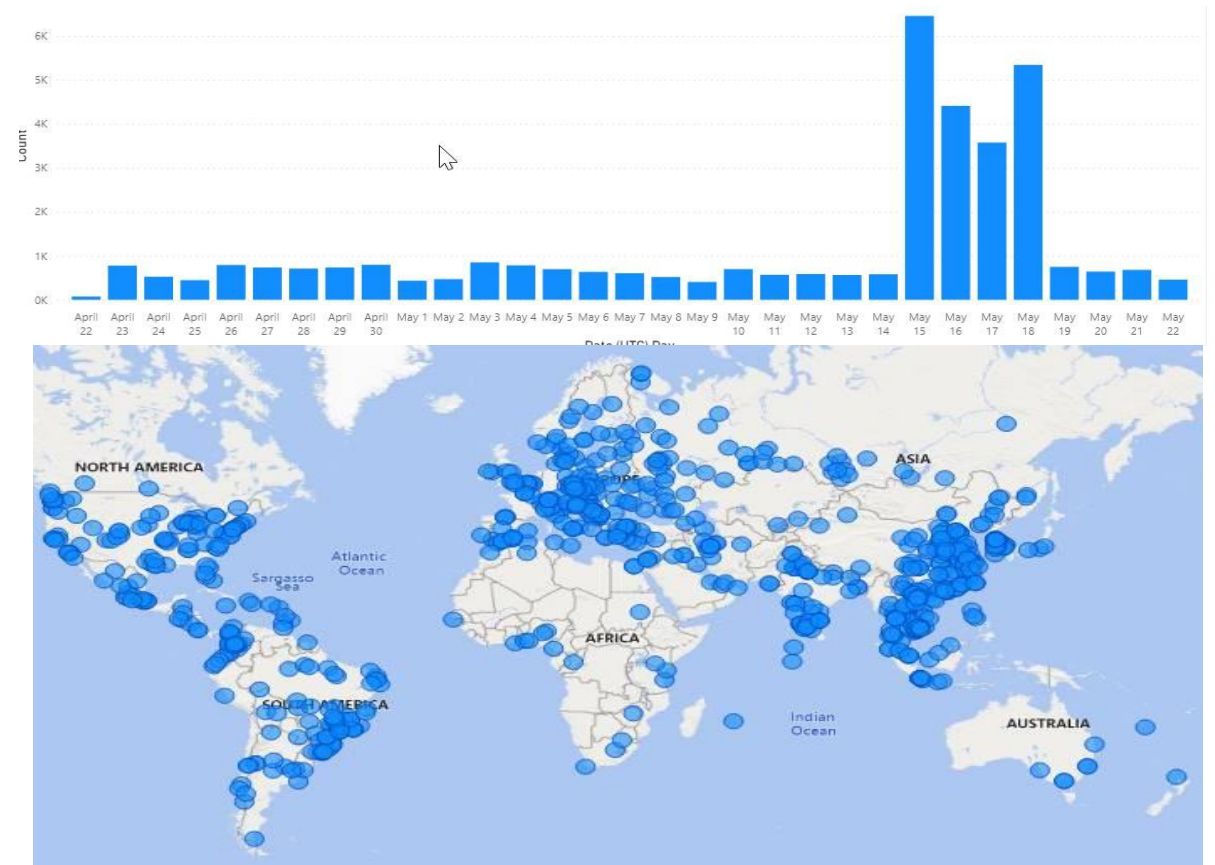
6K
5K
4K
3K
2K
1K
0K
Count

April 22 April 23 April 24 April 25 April 26 April 27 April 28 April 29 April 30 May 1 May 2 May 3 May 4 May 5 May 6 May 7 May 8 May 9 May 10 May 11 May 12 May 13 May 14 May 15 May 16 May 17 May 18 May 19 May 20 May 21 May 22

Date (UTC) Day

NORTH AMERICA
Atlantic Ocean
Sargasso Sea
EUROPE
ASIA
AFRICA
SOUTH AMERICA
Indian Ocean
AUSTRALIA